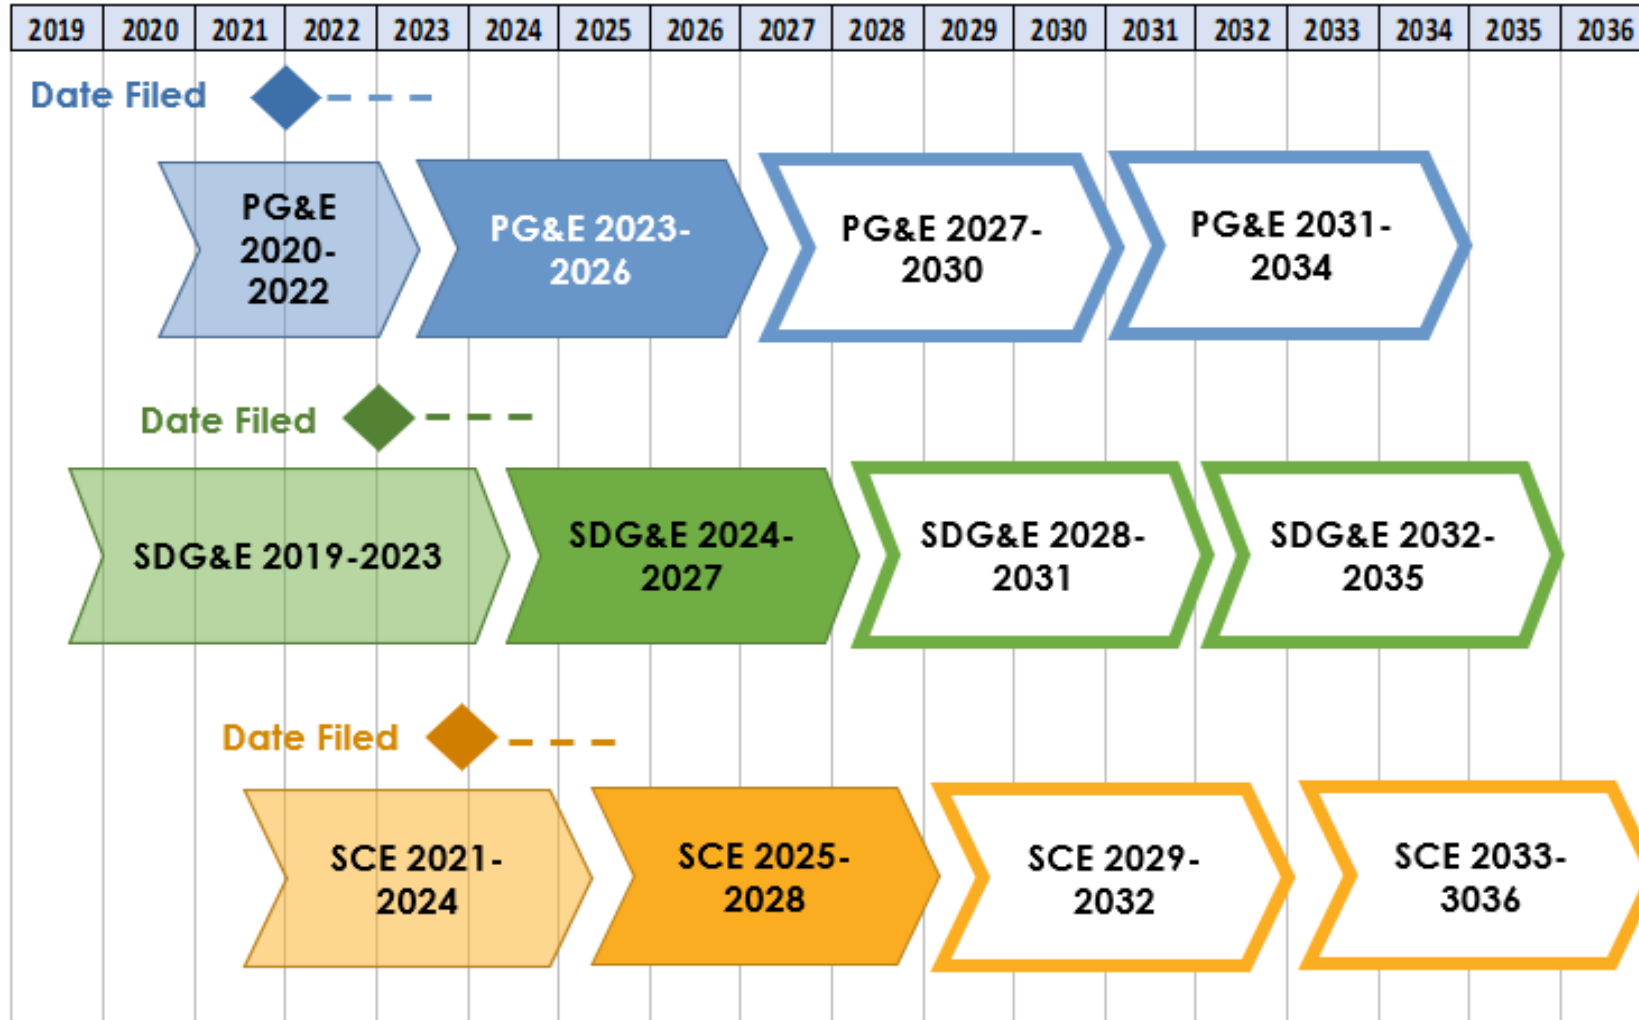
| 2019 | 2020 | 2021 | 2022 | 2023 | 2024 | 2025 | 2026 | 2027 | 2028 | 2029 | 2030 | 2031 | 2032 | 2033 | 2034 | 2035 | 2036 |
|---|---|---|---|---|---|---|---|---|---|---|---|---|---|---|---|---|---|

Date Filed

PG&E 2020-2022

PG&E 2023-2026

PG&E 2027-2030

PG&E 2031-2034

Date Filed

SDG&E 2019-2023

SDG&E 2024-2027

SDG&E 2028-2031

SDG&E 2032-2035

Date Filed

SCE 2021-2024

SCE 2025-2028

SCE 2029-2032

SCE 2033-3036